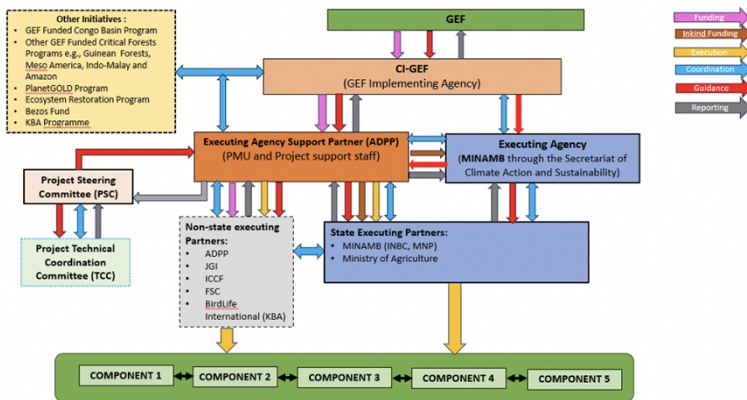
Other Initiatives :
- GEF Funded Congo Basin Program
- Other GEF Funded Critical Forests Programs e.g., Guinean Forests, Meso America, Indo-Malay and Amazon
- PlanetGOLD Program
- Ecosystem Restoration Program
- Bezos Fund
- KBA Programme

GEF

Funding
Inkind Funding
Execution
Coordination
Guidance
Reporting

CI-GEF
(GEF Implementing Agency)

Executing Agency Support Partner (ADPP)
(PMU and Project support staff)

Executing Agency
(MINAMB through the Secretariat of Climate Action and Sustainability)

Project Steering Committee (PSC)

Project Technical Coordination Committee (TCC)

Non-state executing Partners:
- ADPP
- JGI
- ICCF
- FSC
- BirdLife International (KBA)

State Executing Partners:
- MINAMB (INBC, MNP)
- Ministry of Agriculture

COMPONENT 1
COMPONENT 2
COMPONENT 3
COMPONENT 4
COMPONENT 5